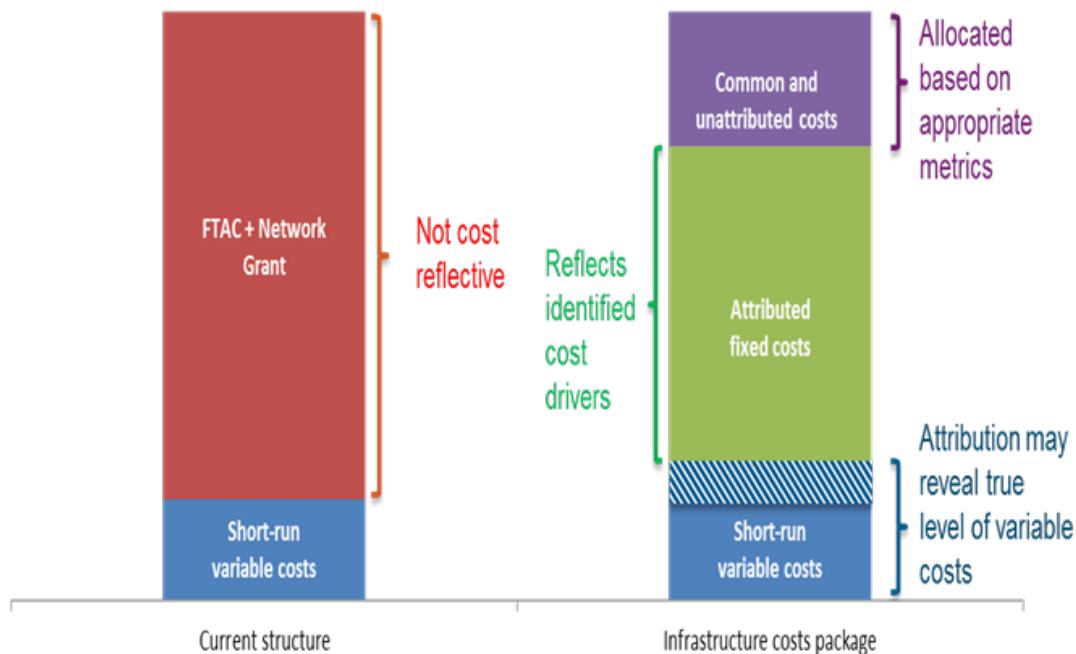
FTAC + Network Grant

Not cost reflective

Short-run variable costs

Common and unattributed costs

Allocated based on appropriate metrics

Reflects identified cost drivers

Attributed fixed costs

Attribution may reveal true level of variable costs

Short-run variable costs

Current structure

Infrastructure costs package